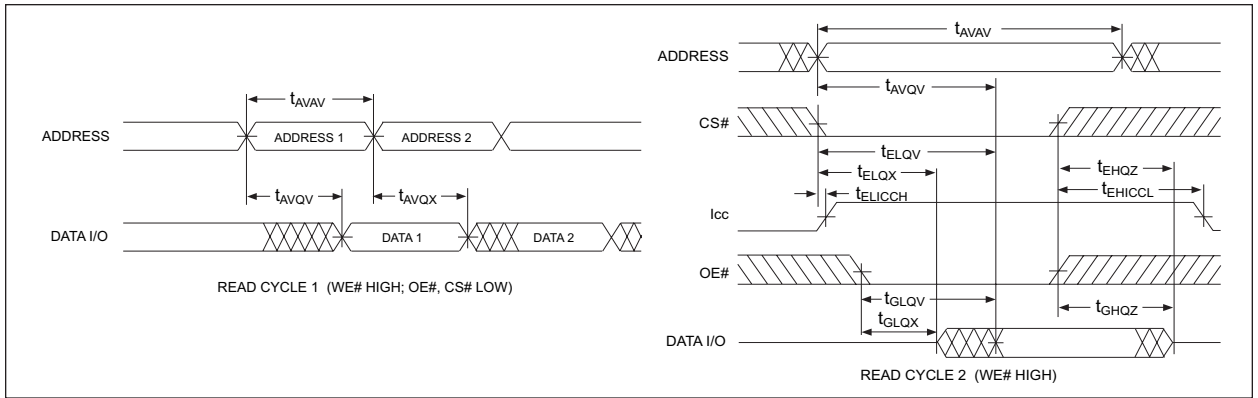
$t_{AVAV}$

ADDRESS

ADDRESS 1

ADDRESS 2

$t_{AVQV}$

$t_{AVQX}$

DATA I/O

DATA 1

DATA 2

READ CYCLE 1 (WE# HIGH; OE#, CS# LOW)

$t_{AVAV}$

ADDRESS

$t_{AVQV}$

CS#

$t_{ELQV}$

$t_{ELQX}$

$t_{ELICCH}$

$t_{EHQZ}$

$t_{EHICCL}$

Icc

OE#

$t_{GLQV}$

$t_{GLQX}$

$t_{GHQZ}$

DATA I/O

READ CYCLE 2 (WE# HIGH)